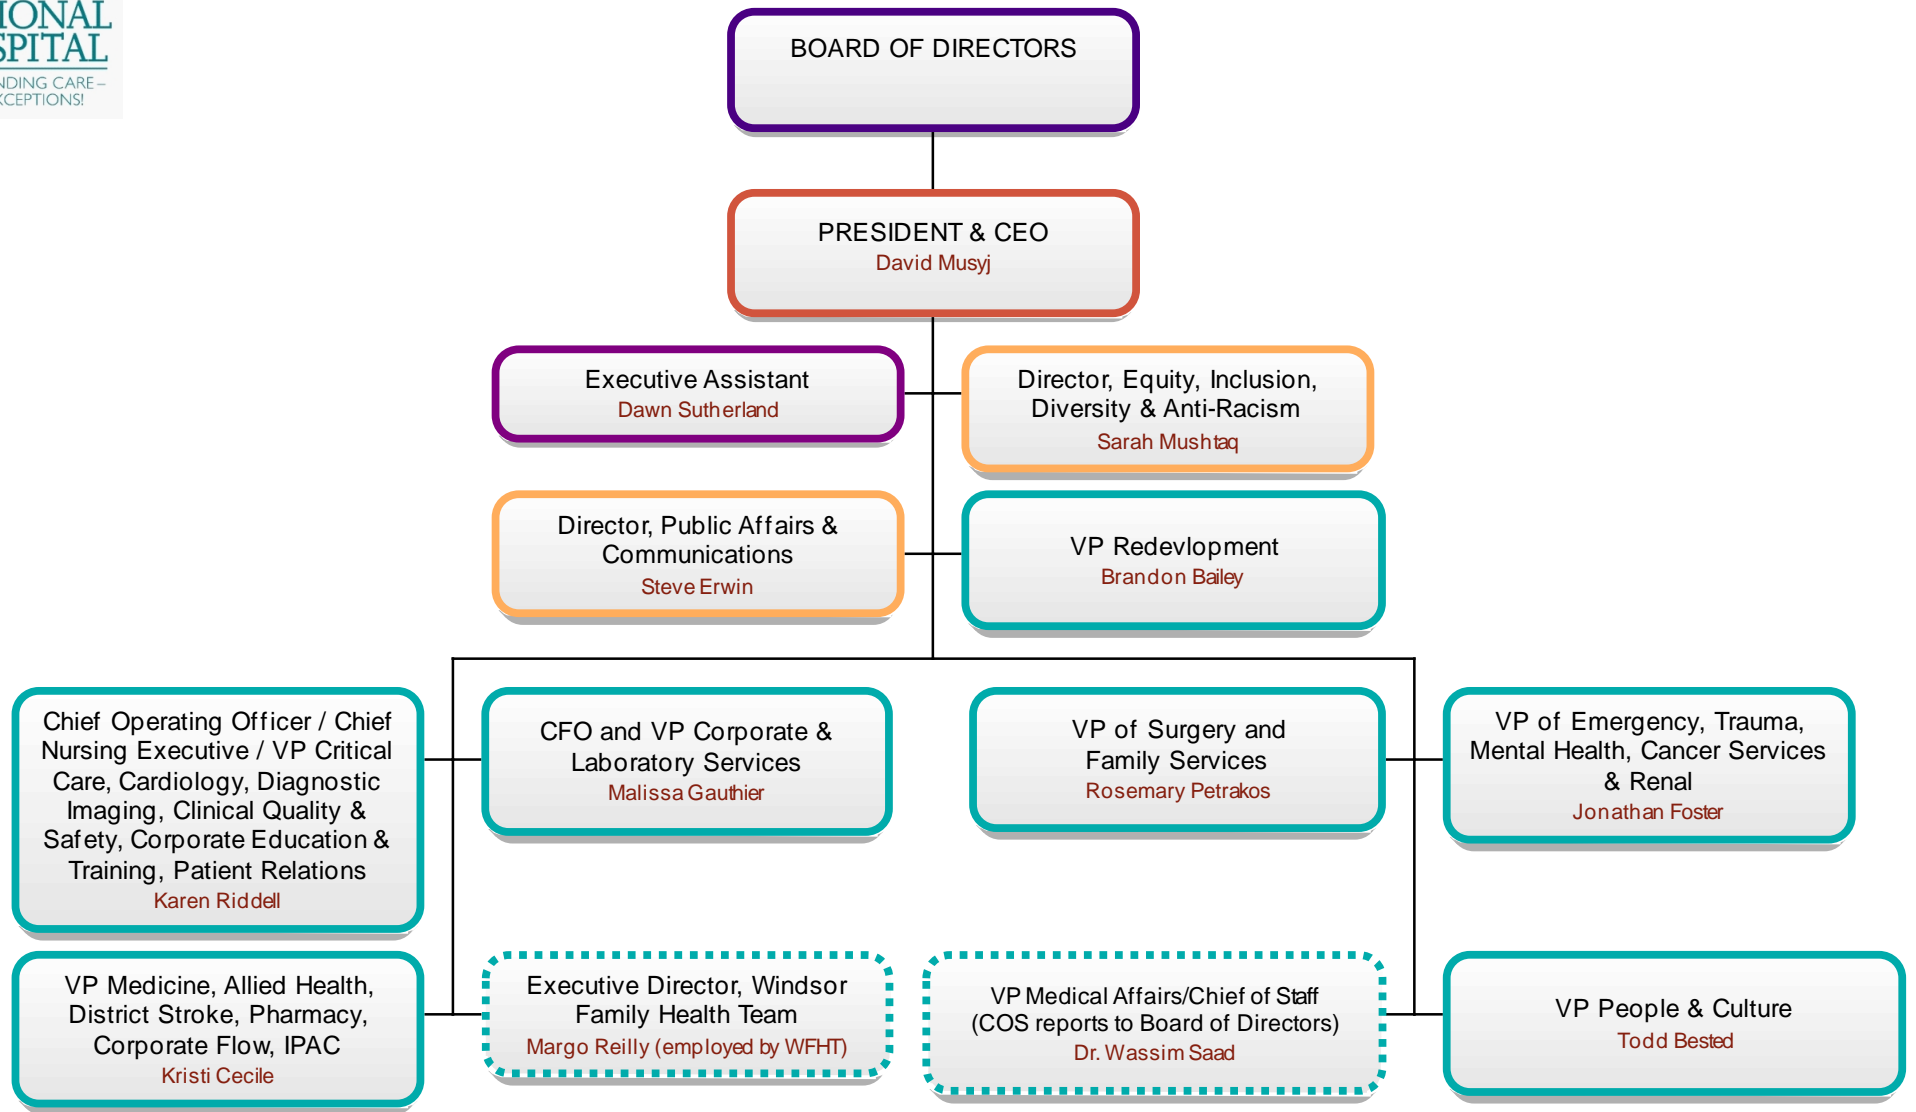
IONAL
SPITAL
NDING CARE –
CEPTIONS!

BOARD OF DIRECTORS

PRESIDENT & CEO
David Musyj

Executive Assistant
Dawn Sutherland

Director, Equity, Inclusion, Diversity & Anti-Racism
Sarah Mushtaq

Director, Public Affairs & Communications
Steve Erwin

VP Redevlopment
Brandon Bailey

Chief Operating Officer / Chief Nursing Executive / VP Critical Care, Cardiology, Diagnostic Imaging, Clinical Quality & Safety, Corporate Education & Training, Patient Relations
Karen Riddell

CFO and VP Corporate & Laboratory Services
Malissa Gauthier

VP of Surgery and Family Services
Rosemary Petrakos

VP of Emergency, Trauma, Mental Health, Cancer Services & Renal
Jonathan Foster

VP Medicine, Allied Health, District Stroke, Pharmacy, Corporate Flow, IPAC
Kristi Cecile

Executive Director, Windsor Family Health Team
Margo Reilly (employed by WFHT)

VP Medical Affairs/Chief of Staff (COS reports to Board of Directors)
Dr. Wassim Saad

VP People & Culture
Todd Bested